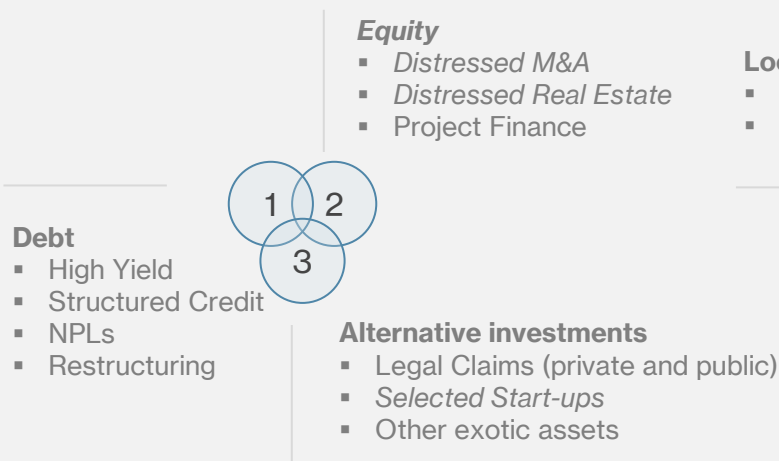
*Equity*
- *Distressed M&A*
- *Distressed Real Estate*
- Project Finance

Loc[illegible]

1 2 3

**Debt**
- High Yield
- Structured Credit
- NPLs
- Restructuring

**Alternative investments**
- Legal Claims (private and public)
- *Selected Start-ups*
- Other exotic assets